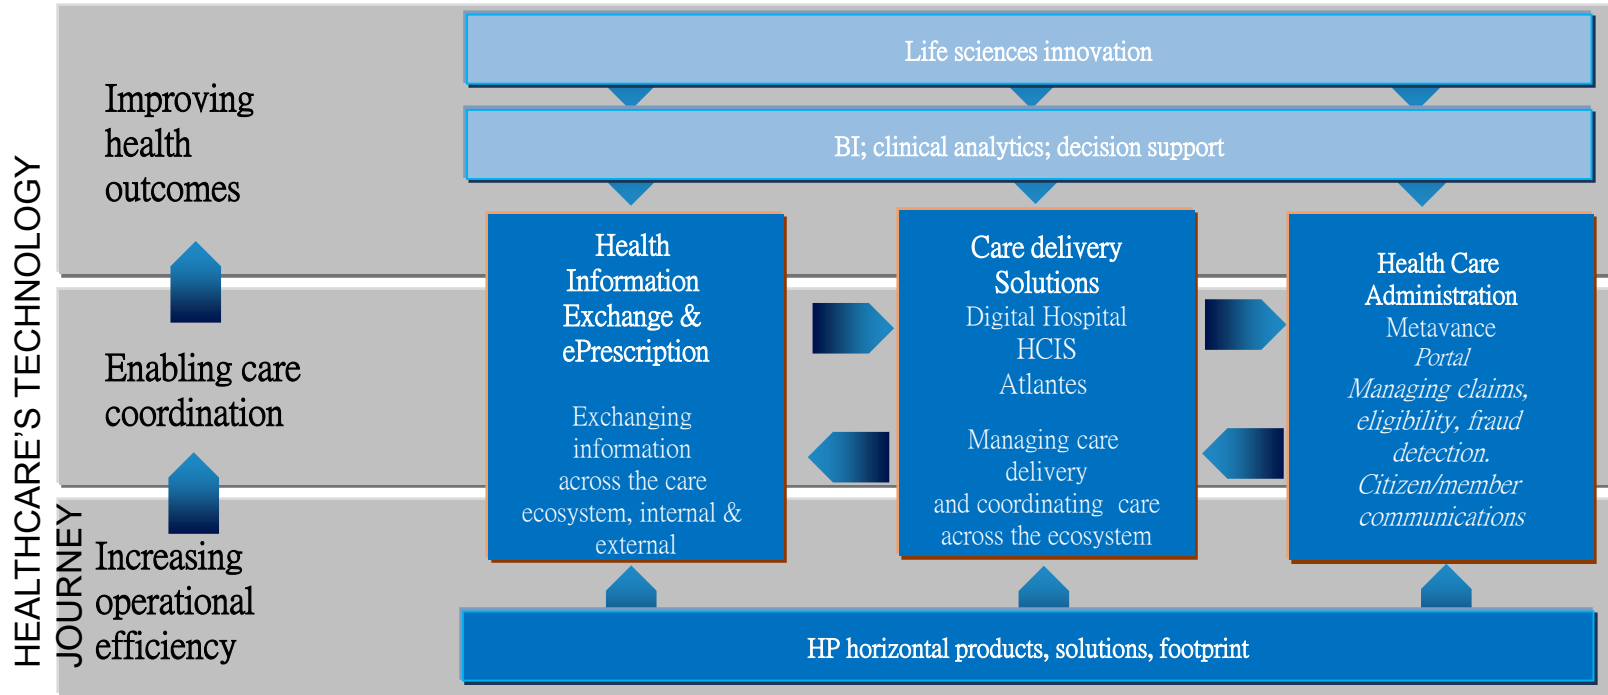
HEALTHCARE'S TECHNOLOGY JOURNEY

Improving health outcomes

Enabling care coordination

Increasing operational efficiency

Life sciences innovation

BI; clinical analytics; decision support

Health Information Exchange & ePrescription

Exchanging information across the care ecosystem, internal & external

Care delivery Solutions

Digital Hospital
HCIS
Atlantes

Managing care delivery and coordinating care across the ecosystem

Health Care Administration

Metavance
*Portal*
*Managing claims, eligibility, fraud detection.*
*Citizen/member communications*

HP horizontal products, solutions, footprint